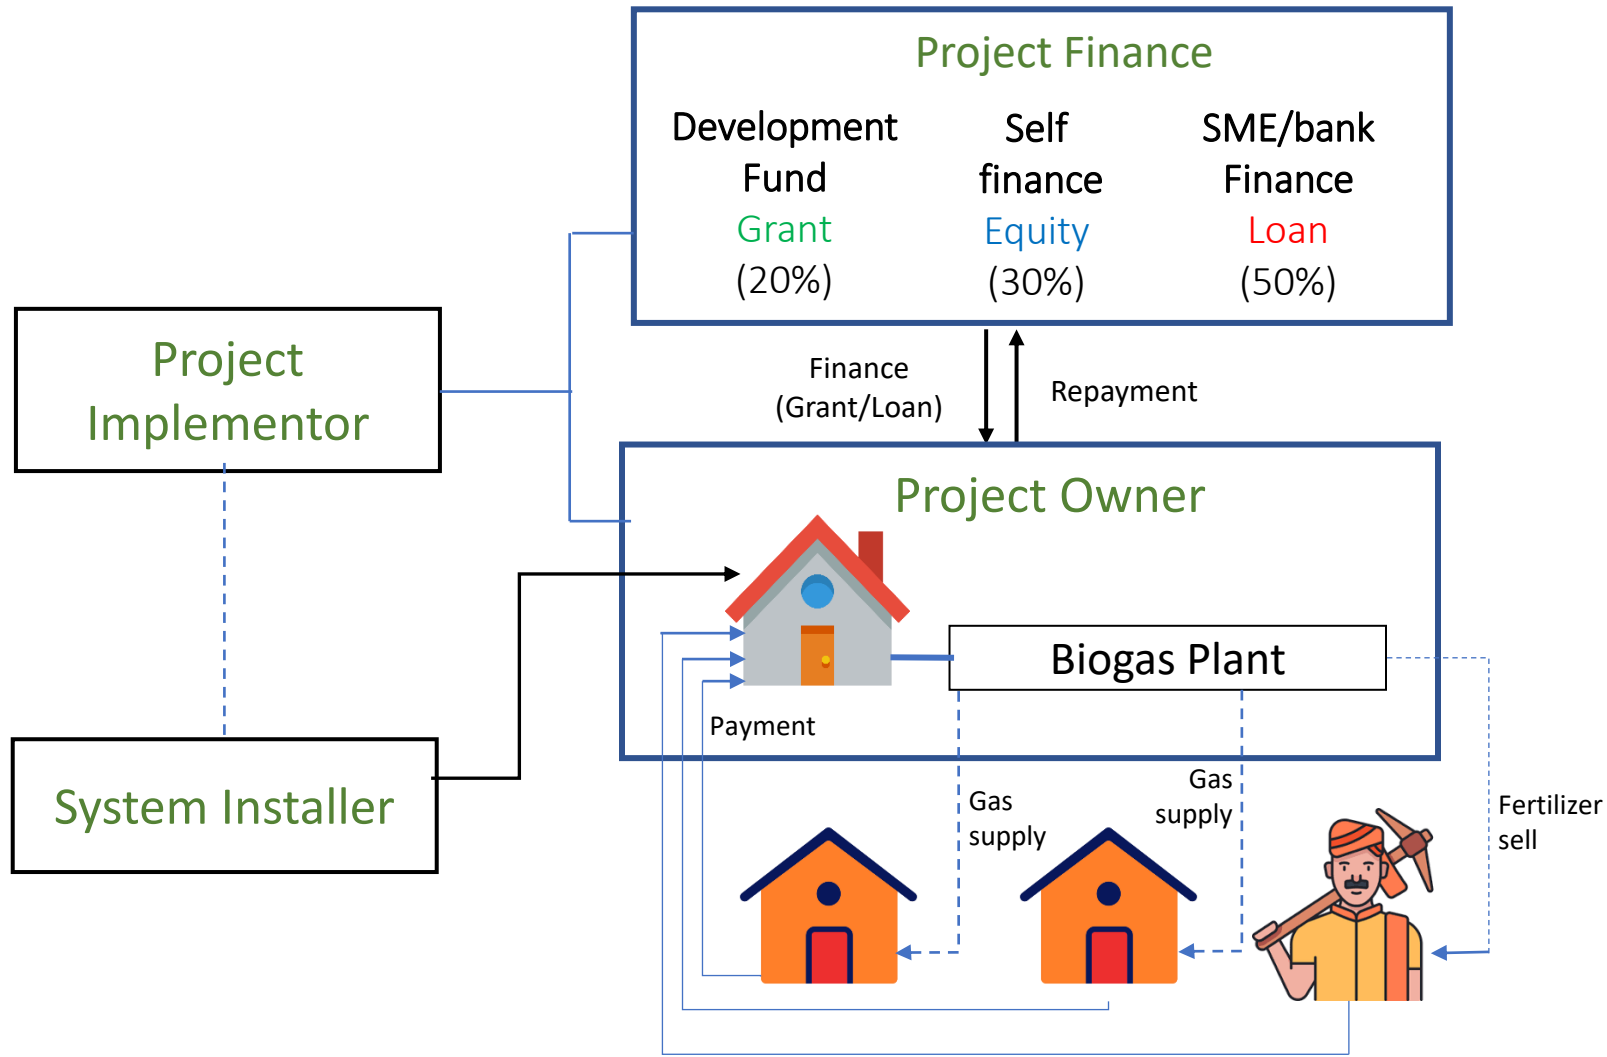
Project Finance

Development Fund
Grant
(20%)

Self finance
Equity
(30%)

SME/bank Finance
Loan
(50%)

Project Implementor

Finance (Grant/Loan)

Repayment

Project Owner

Biogas Plant

Payment

System Installer

Gas supply

Gas supply

Fertilizer sell